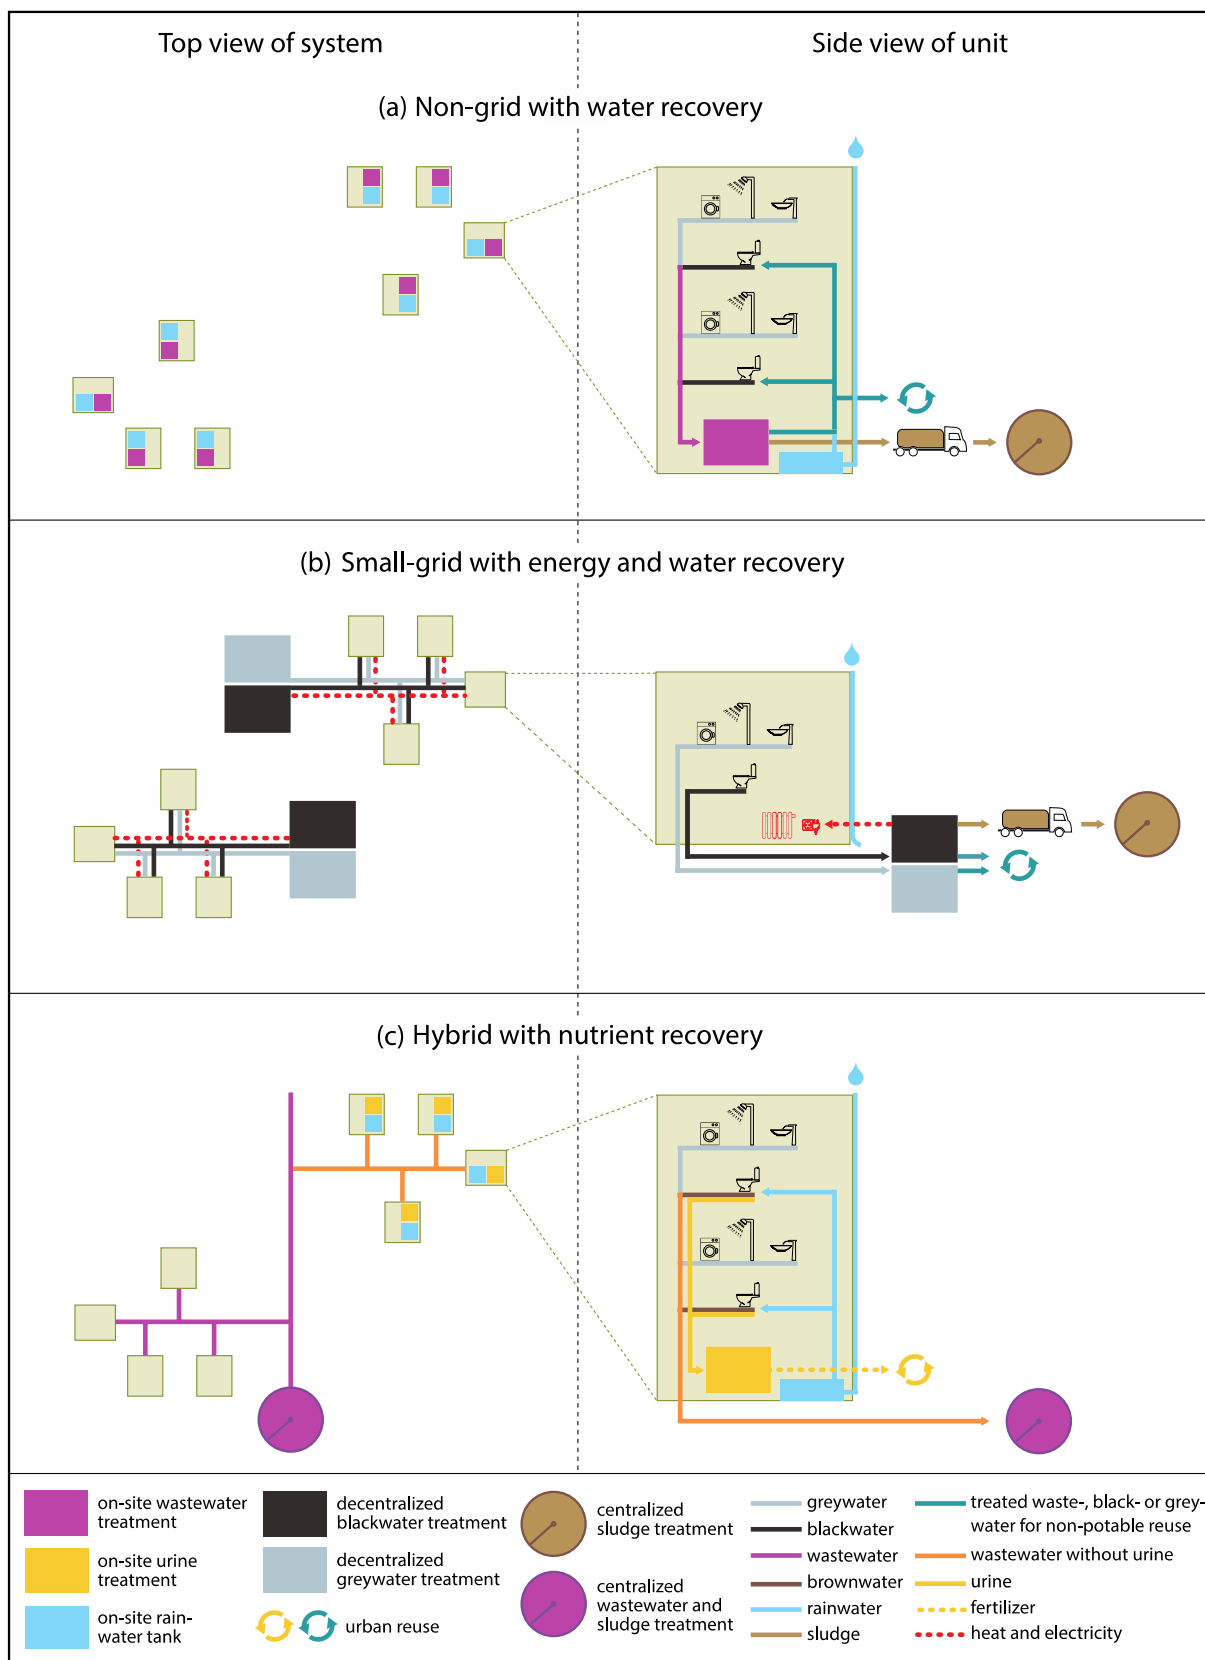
Top view of system

Side view of unit

(a) Non-grid with water recovery

(b) Small-grid with energy and water recovery

(c) Hybrid with nutrient recovery

on-site wastewater treatment

on-site urine treatment

on-site rainwater tank

decentralized blackwater treatment

decentralized greywater treatment

urban reuse

centralized sludge treatment

centralized wastewater and sludge treatment

greywater

blackwater

wastewater

brownwater

rainwater

sludge

treated waste-, black- or greywater for non-potable reuse

wastewater without urine

urine

fertilizer

heat and electricity